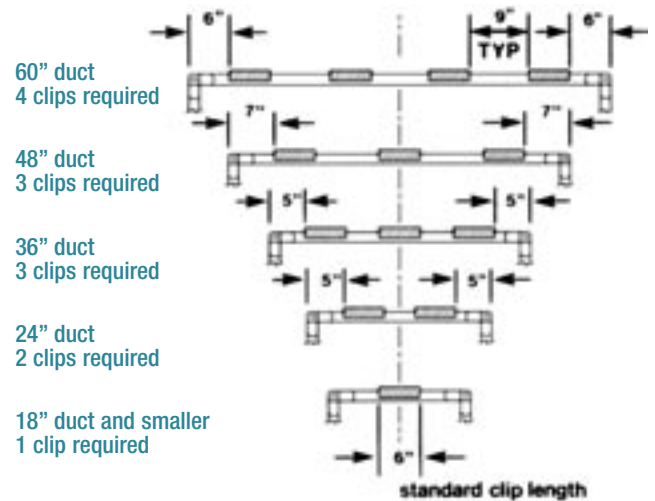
6"

9"

TYP

6"

60" duct
4 clips required

7"

7"

48" duct
3 clips required

5"

5"

36" duct
3 clips required

5"

5"

24" duct
2 clips required

18" duct and smaller
1 clip required

6"

standard clip length